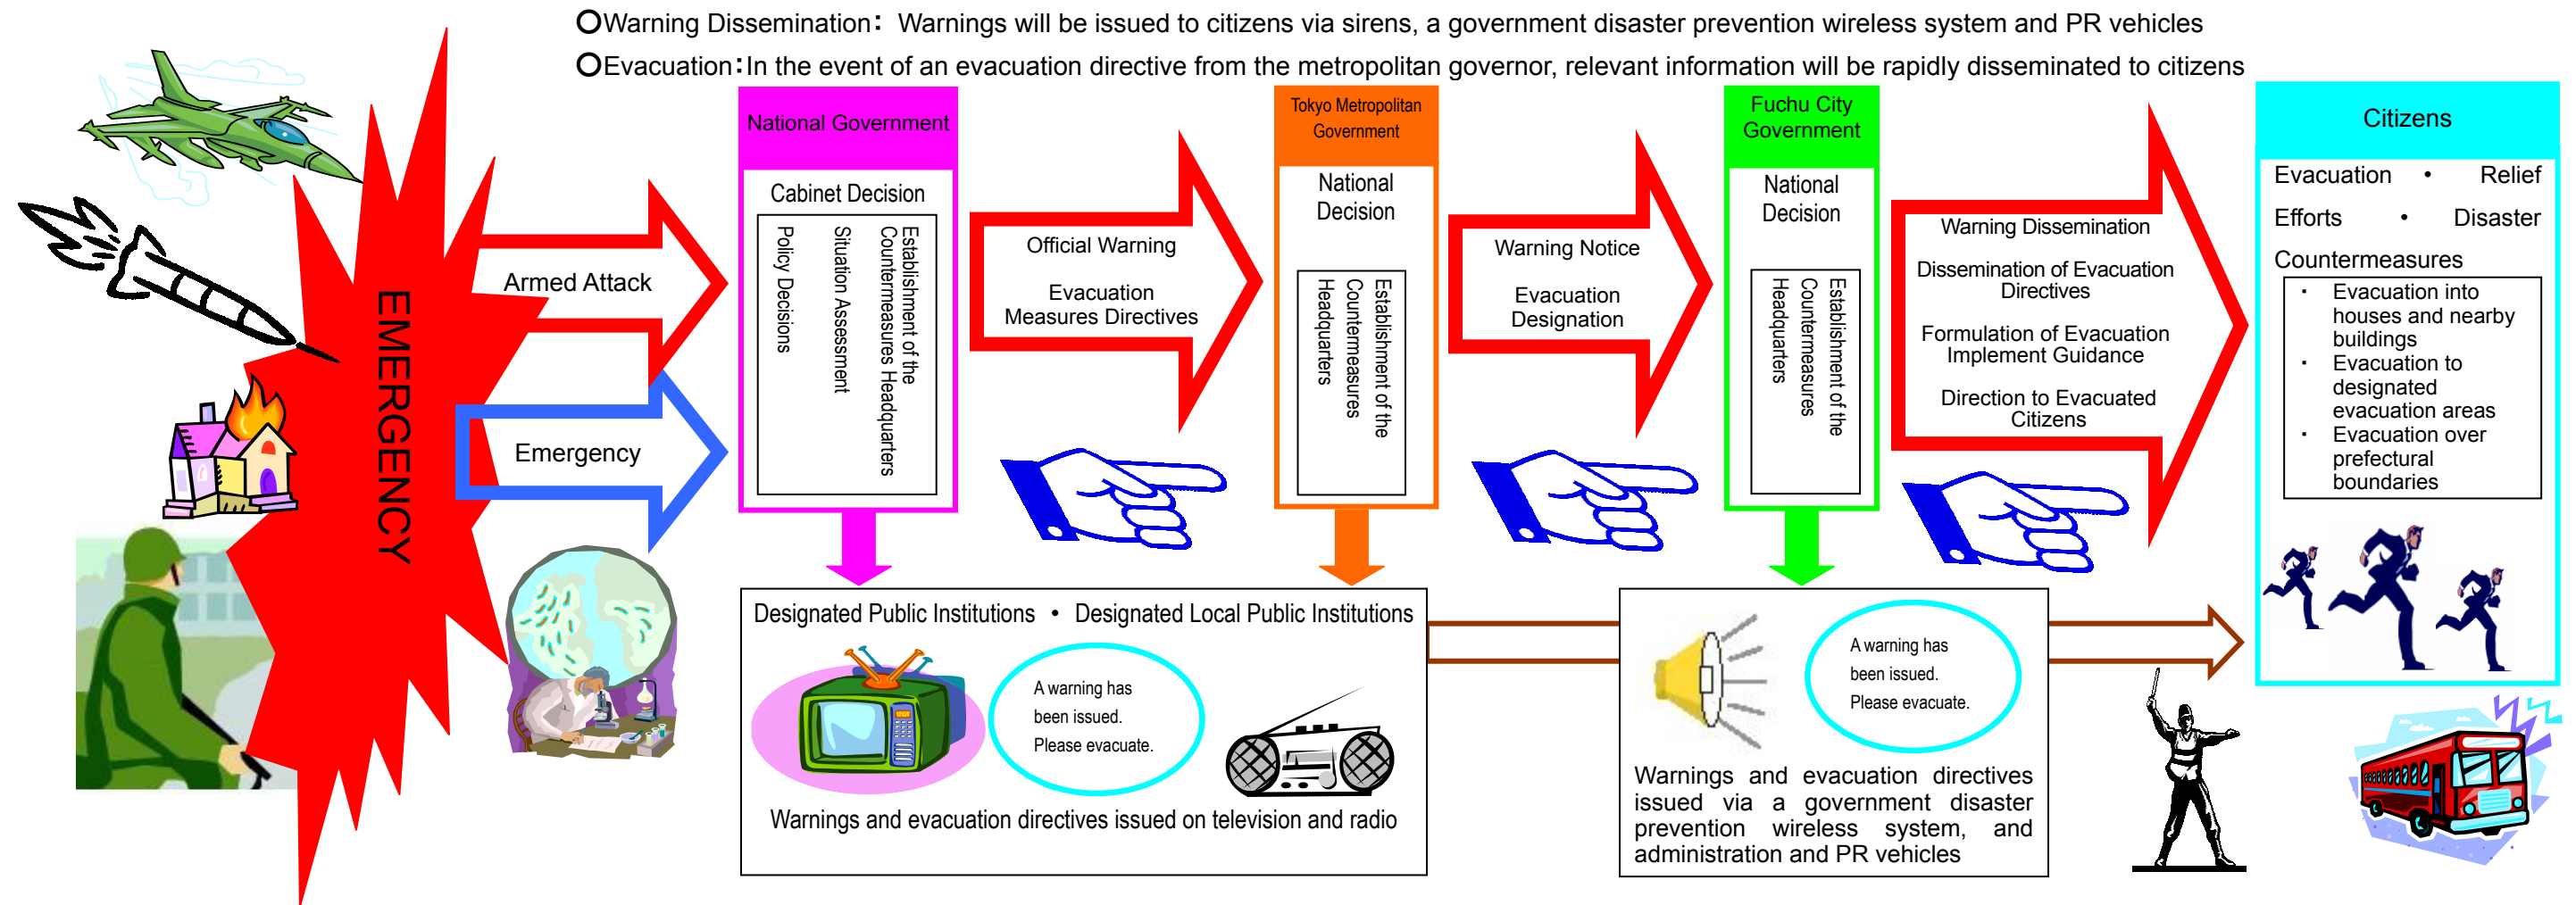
○Warning Dissemination: Warnings will be issued to citizens via sirens, a government disaster prevention wireless system and PR vehicles

○Evacuation: In the event of an evacuation directive from the metropolitan governor, relevant information will be rapidly disseminated to citizens

EMERGENCY

Armed Attack

Emergency

National Government

Cabinet Decision

Establishment of the Countermeasures Headquarters

Situation Assessment

Policy Decisions

Official Warning

Evacuation Measures Directives

Tokyo Metropolitan Government

National Decision

Establishment of the Countermeasures Headquarters

Warning Notice

Evacuation Designation

Fuchu City Government

National Decision

Establishment of the Countermeasures Headquarters

Warning Dissemination

Dissemination of Evacuation Directives

Formulation of Evacuation Implement Guidance

Direction to Evacuated Citizens

Citizens

Evacuation • Relief Efforts • Disaster Countermeasures

· Evacuation into houses and nearby buildings
· Evacuation to designated evacuation areas
· Evacuation over prefectural boundaries

Designated Public Institutions • Designated Local Public Institutions

A warning has been issued. Please evacuate.

Warnings and evacuation directives issued on television and radio

A warning has been issued. Please evacuate.

Warnings and evacuation directives issued via a government disaster prevention wireless system, and administration and PR vehicles